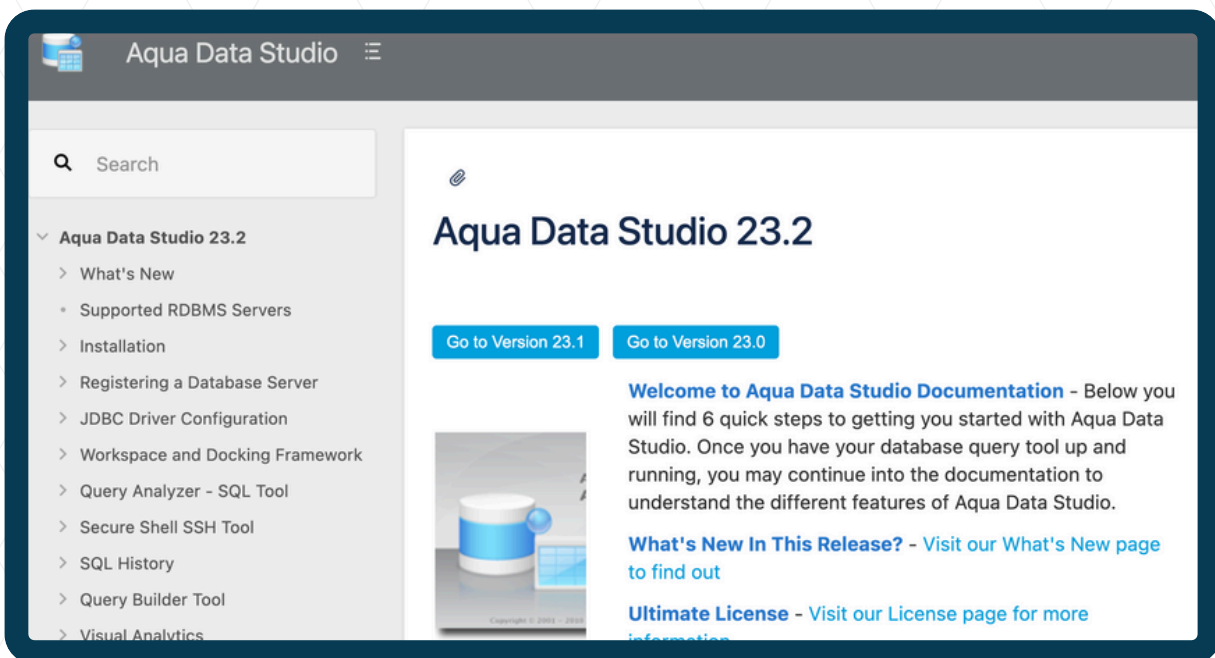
Aqua Data Studio

Search

Aqua Data Studio 23.2
What's New
Supported RDBMS Servers
Installation
Registering a Database Server
JDBC Driver Configuration
Workspace and Docking Framework
Query Analyzer - SQL Tool
Secure Shell SSH Tool
SQL History
Query Builder Tool
Visual Analytics

Aqua Data Studio 23.2

Go to Version 23.1 Go to Version 23.0

Welcome to Aqua Data Studio Documentation - Below you will find 6 quick steps to getting you started with Aqua Data Studio. Once you have your database query tool up and running, you may continue into the documentation to understand the different features of Aqua Data Studio.

What's New In This Release? - Visit our What's New page to find out

Ultimate License - Visit our License page for more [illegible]

Copyright © 2001 - 2016 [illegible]